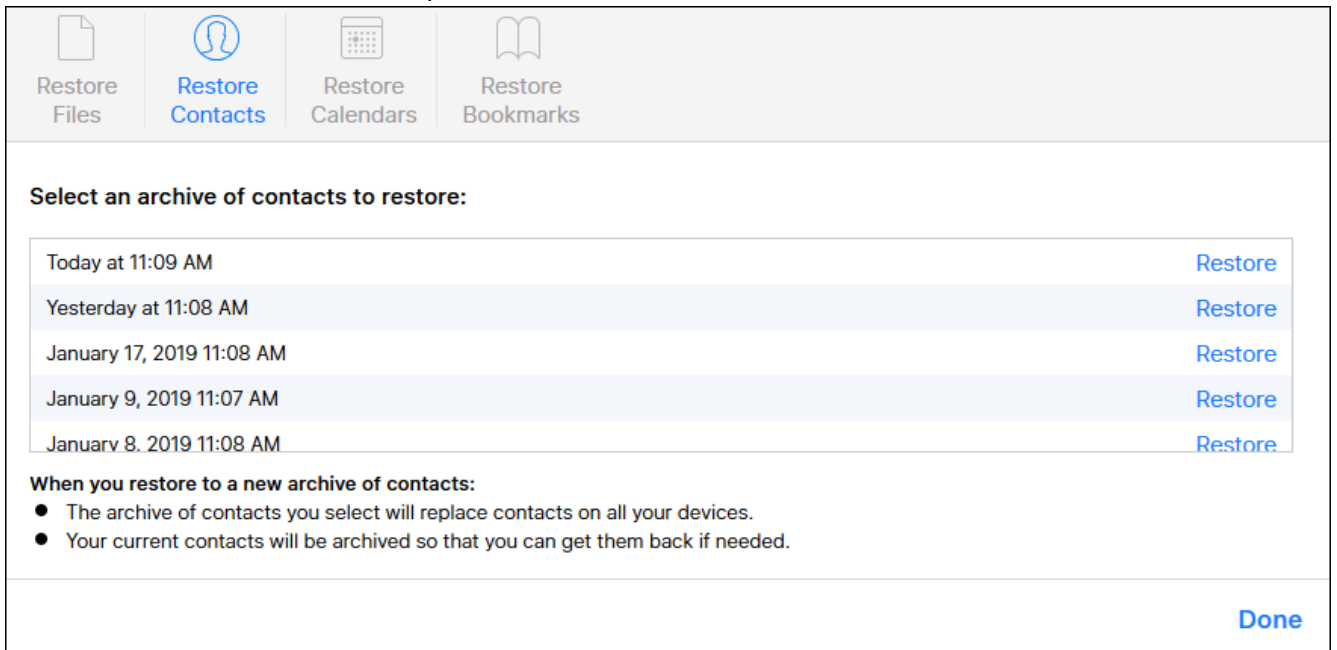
Restore Files
Restore Contacts
Restore Calendars
Restore Bookmarks

Select an archive of contacts to restore:

| | |
|---|---|
| Today at 11:09 AM | Restore |
| Yesterday at 11:08 AM | Restore |
| January 17, 2019 11:08 AM | Restore |
| January 9, 2019 11:07 AM | Restore |
| January 8, 2019 11:08 AM | Restore |

When you restore to a new archive of contacts:
• The archive of contacts you select will replace contacts on all your devices.
• Your current contacts will be archived so that you can get them back if needed.

Done